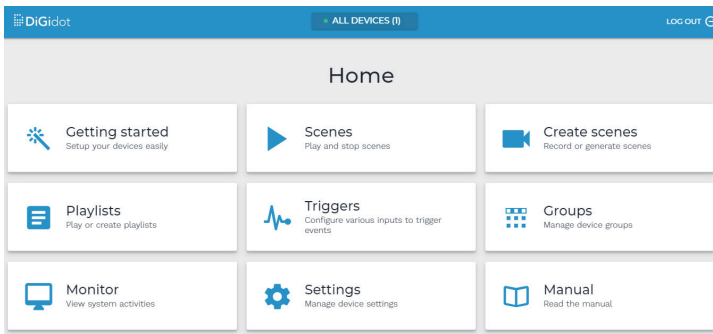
DiGidot

ALL DEVICES (1)

LOG OUT

Home

Getting started
Setup your devices easily

Scenes
Play and stop scenes

Create scenes
Record or generate scenes

Playlists
Play or create playlists

Triggers
Configure various inputs to trigger events

Groups
Manage device groups

Monitor
View system activities

Settings
Manage device settings

Manual
Read the manual